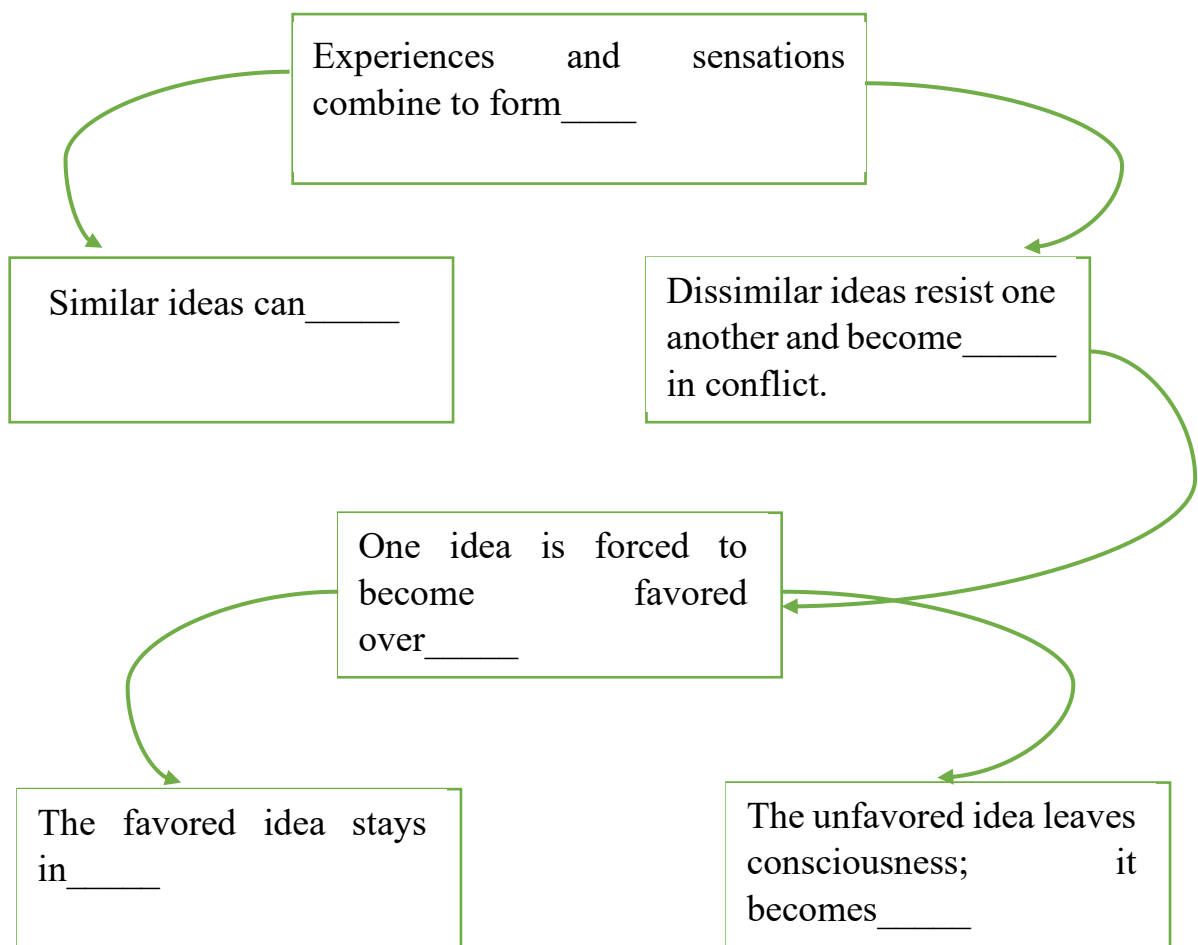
Experiences and sensations combine to form____

Similar ideas can_____

Dissimilar ideas resist one another and become_____ in conflict.

One idea is forced to become favored over_____

The favored idea stays in_____

The unfavored idea leaves consciousness; it becomes_____